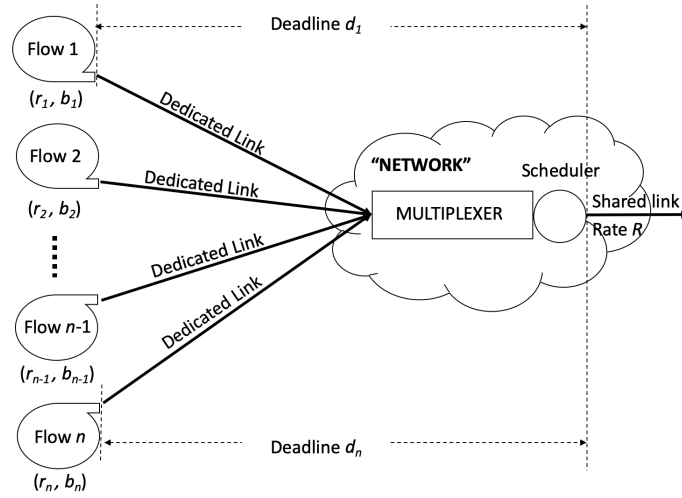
Deadline $d_1$

Flow 1

$(r_1, b_1)$

Dedicated Link

Flow 2

$(r_2, b_2)$

Dedicated Link

"NETWORK"

Scheduler

MULTIPLEXER

Shared link

Rate $R$

Dedicated Link

Dedicated Link

Flow $n$-1

$(r_{n-1}, b_{n-1})$

Flow $n$

$(r_n, b_n)$

Deadline $d_n$